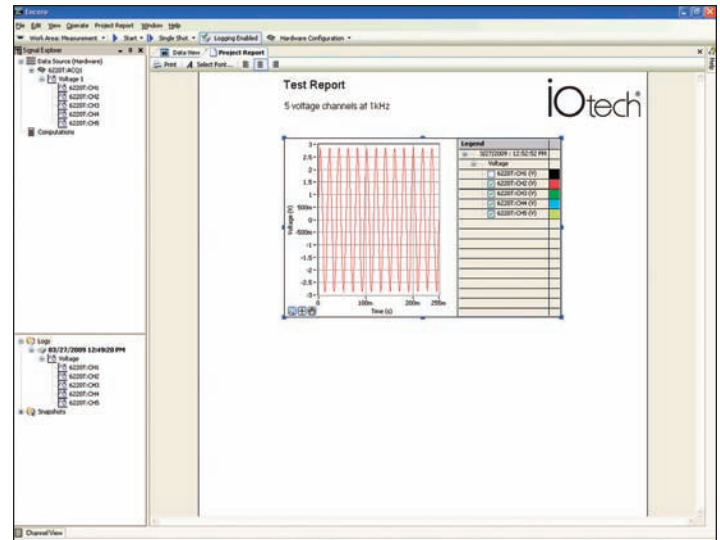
Encore

File Edit View Operate Project Report Window Help

Work Area: Measurement ▾ Start ▾ Single Shot ▾ Logging Enabled Hardware Configuration ▾

Signal Explorer

Data Source (Hardware)
6220T:ACQ1
Voltage 1
6220T:CH1
6220T:CH2
6220T:CH3
6220T:CH4
6220T:CH5
Computations

Data View Project Report

Print Select Font...

Test Report

5 voltage channels at 1kHz

iOtech

3
2.5
2
1.5
1
500m
0
-500m
-1
-1.5
-2
-2.5
-3

Voltage (V)

0 100m 200m 250m

Time (s)

Legend
3/27/2009 - 12:52:52 PM
Voltage
6220T:CH1 (V)
6220T:CH2 (V)
6220T:CH3 (V)
6220T:CH4 (V)
6220T:CH5 (V)

Logs
03/27/2009 12:49:20 PM
Voltage
6220T:CH1
6220T:CH2
6220T:CH3
6220T:CH4
6220T:CH5
Snapshots

Channel View

Help